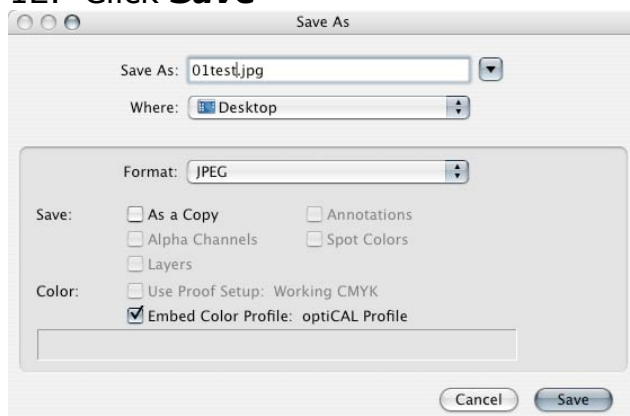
12. Click **Save**

Save As

Save As: 01test.jpg

Where: Desktop

Format: JPEG

Save: As a Copy
Annotations
Alpha Channels
Spot Colors
Layers

Color: Use Proof Setup: Working CMYK
Embed Color Profile: optiCAL Profile

Cancel
Save